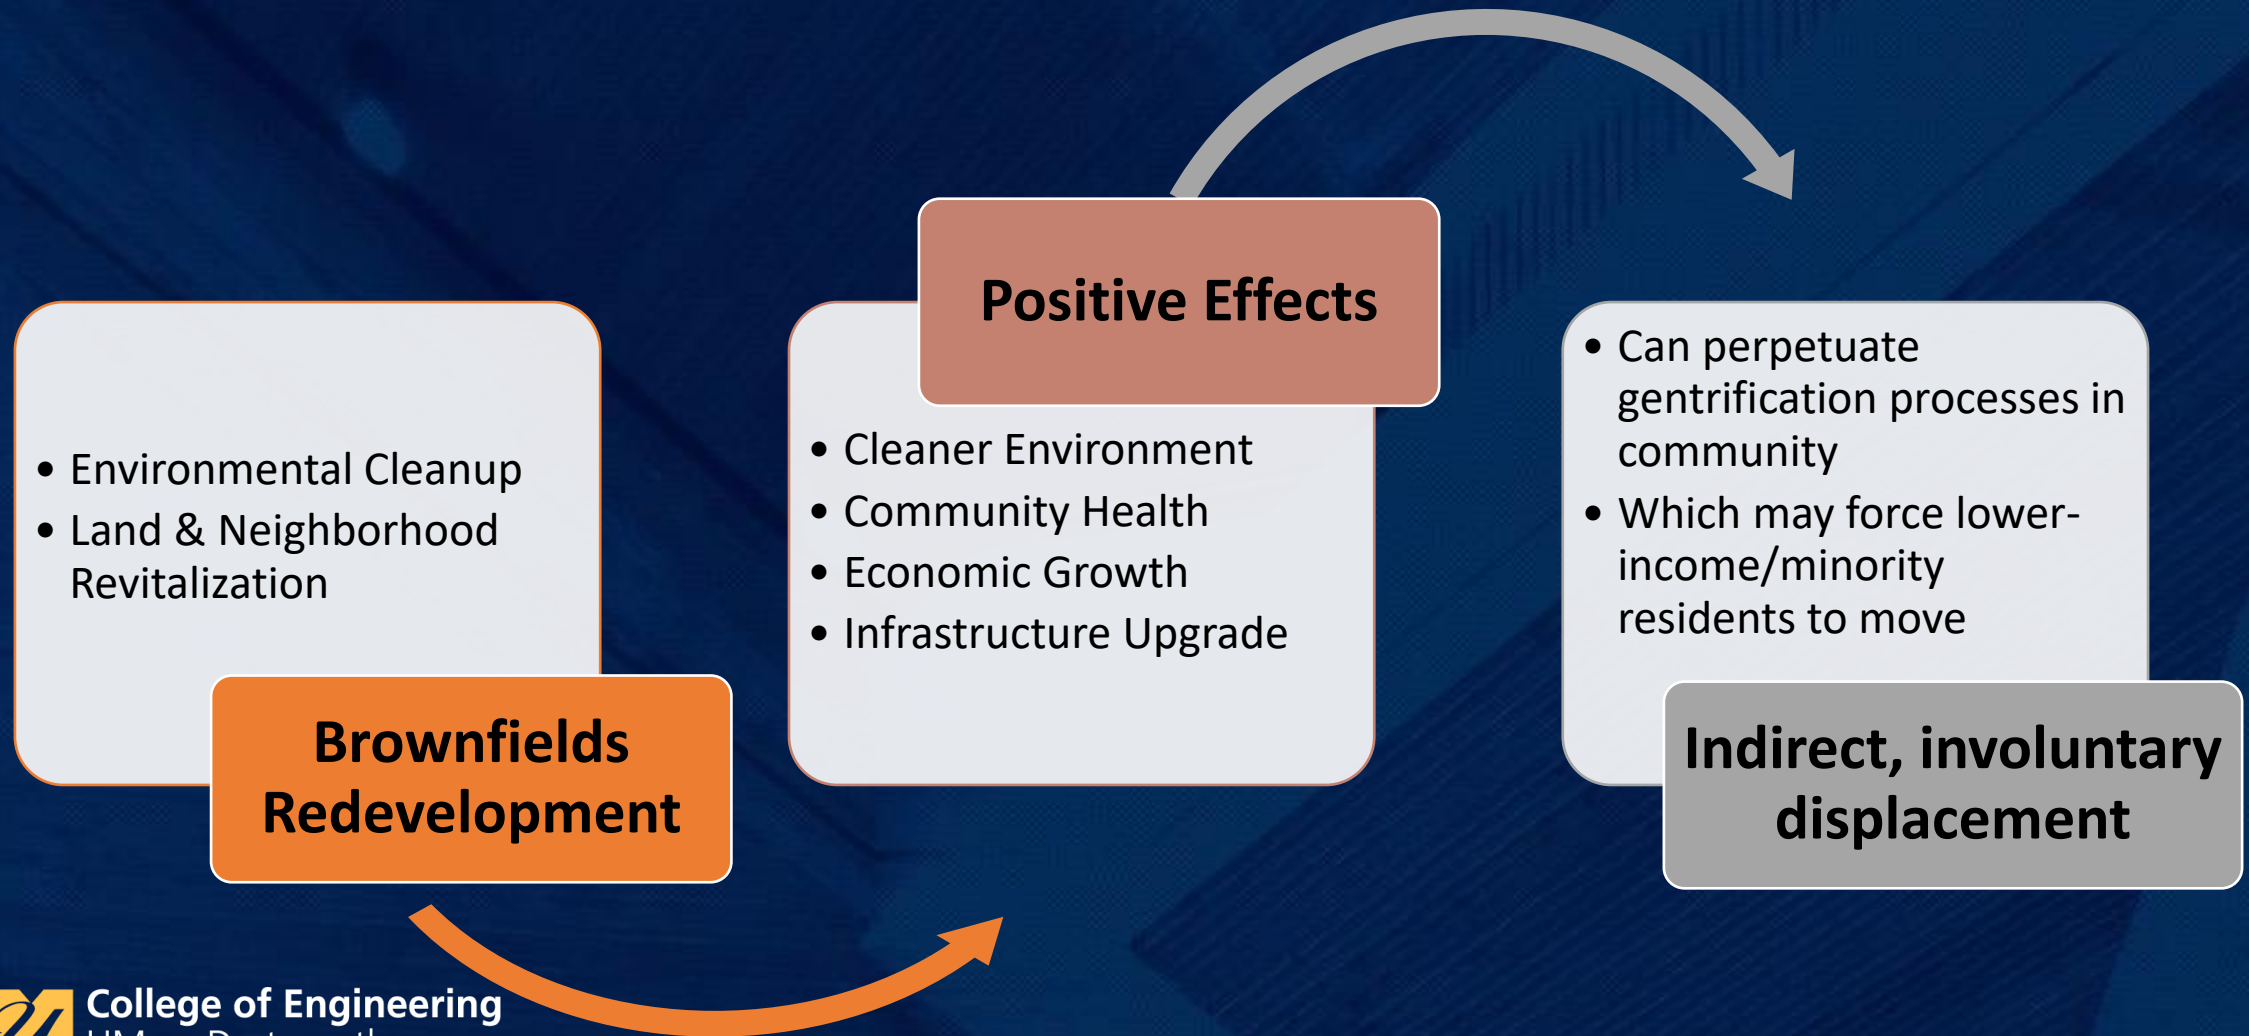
- Environmental Cleanup
- Land & Neighborhood Revitalization

Brownfields Redevelopment

Positive Effects

- Cleaner Environment
- Community Health
- Economic Growth
- Infrastructure Upgrade

- Can perpetuate gentrification processes in community
- Which may force lower-income/minority residents to move

Indirect, involuntary displacement

College of Engineering
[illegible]